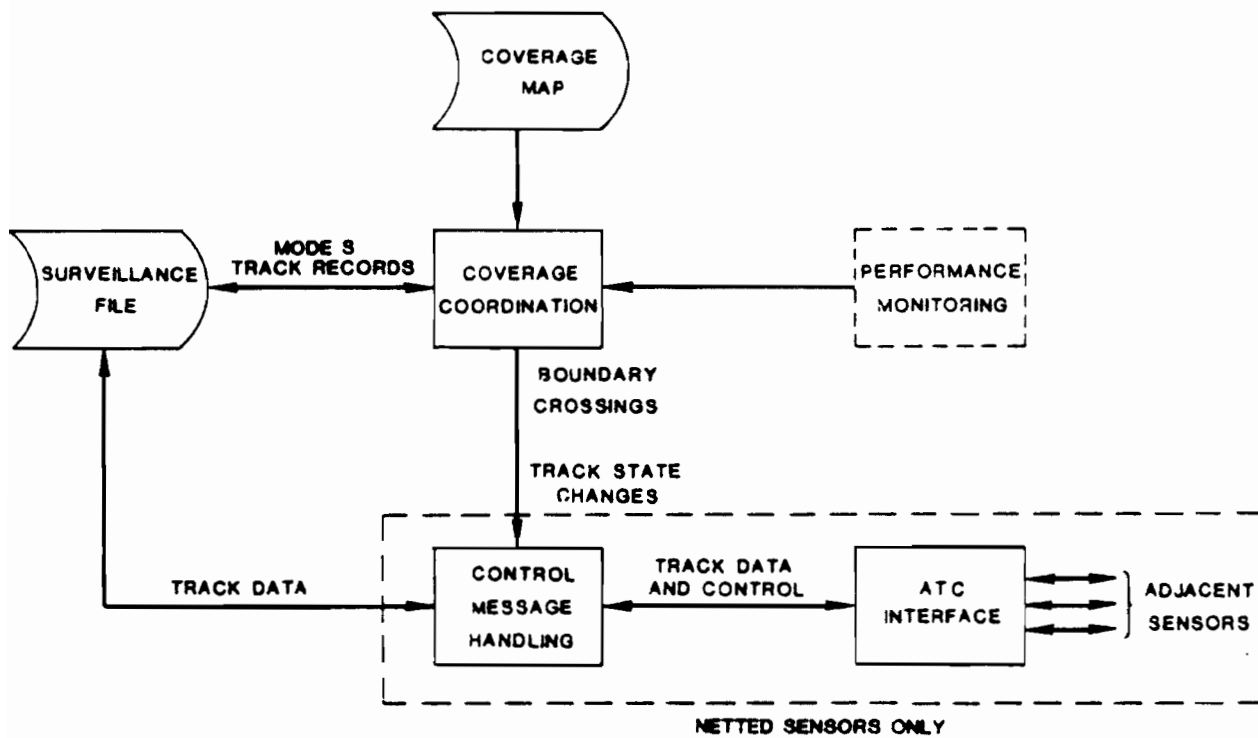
COVERAGE MAP

SURVEILLANCE FILE

MODE S TRACK RECORDS

COVERAGE COORDINATION

PERFORMANCE MONITORING

BOUNDARY CROSSINGS

TRACK STATE CHANGES

TRACK DATA

CONTROL MESSAGE HANDLING

TRACK DATA AND CONTROL

ATC INTERFACE

ADJACENT SENSORS

NETTED SENSORS ONLY